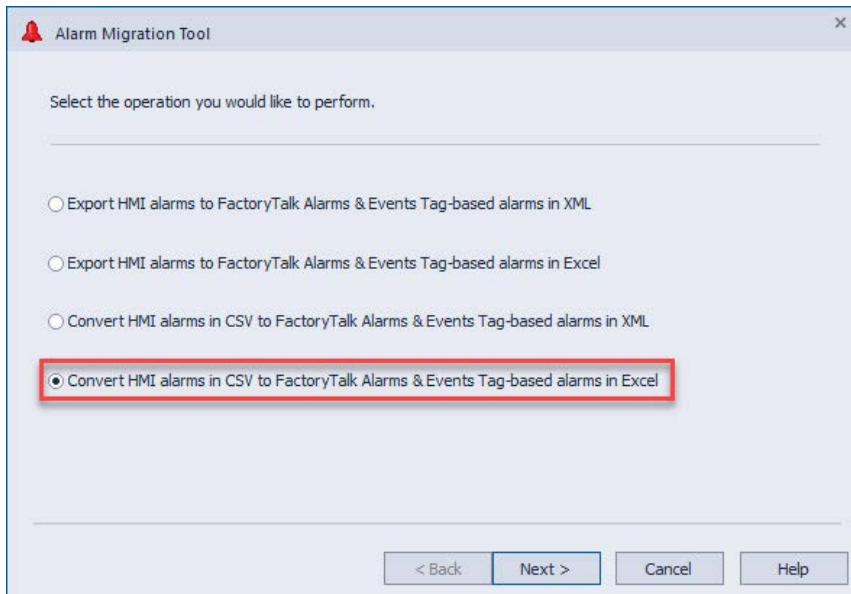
Alarm Migration Tool

Select the operation you would like to perform.

Export HMI alarms to FactoryTalk Alarms & Events Tag-based alarms in XML

Export HMI alarms to FactoryTalk Alarms & Events Tag-based alarms in Excel

Convert HMI alarms in CSV to FactoryTalk Alarms & Events Tag-based alarms in XML

Convert HMI alarms in CSV to FactoryTalk Alarms & Events Tag-based alarms in Excel

< Back | Next > | Cancel | Help